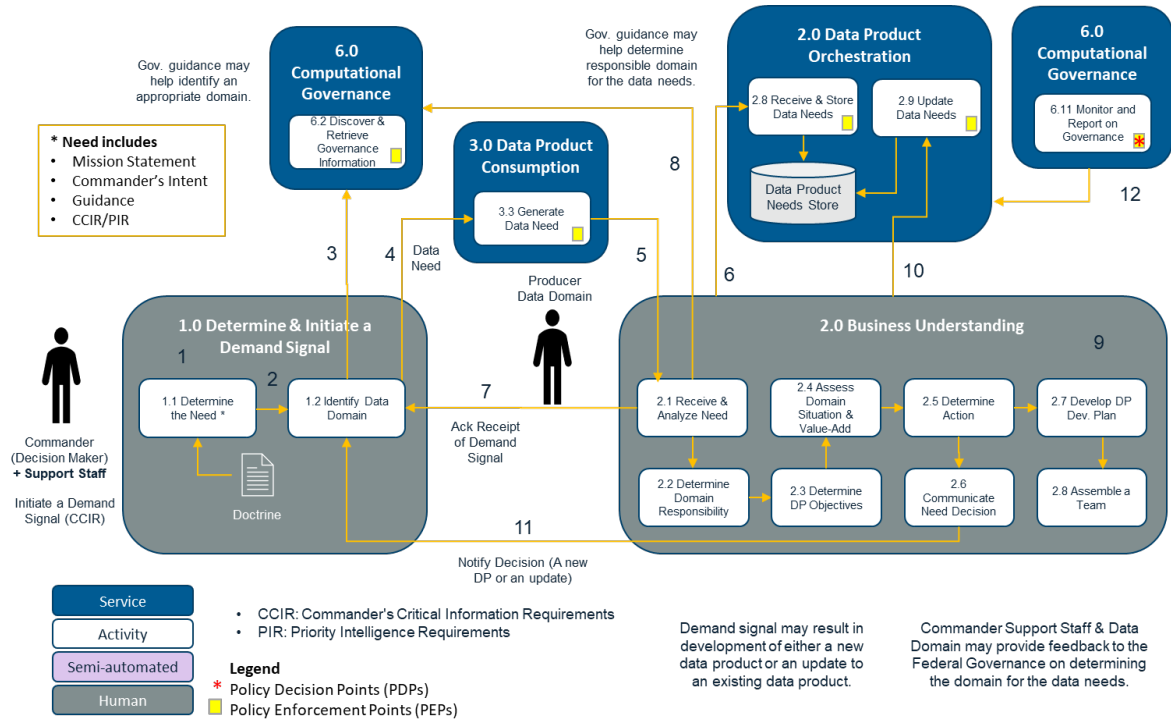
Gov. guidance may help identify an appropriate domain.

6.0 Computational Governance

6.2 Discover & Retrieve Governance Information

Gov. guidance may help determine responsible domain for the data needs.

2.0 Data Product Orchestration

2.8 Receive & Store Data Needs

2.9 Update Data Needs

Data Product Needs Store

6.0 Computational Governance

6.11 Monitor and Report on Governance

* Need includes
- Mission Statement
- Commander's Intent
- Guidance
- CCIR/PIR

3.0 Data Product Consumption

3.3 Generate Data Need

8

12

3

4

Data Need

5

Producer Data Domain

6

10

1.0 Determine & Initiate a Demand Signal

1

2

1.1 Determine the Need *

1.2 Identify Data Domain

7

Ack Receipt of Demand Signal

2.0 Business Understanding

9

2.1 Receive & Analyze Need

2.4 Assess Domain Situation & Value-Add

2.5 Determine Action

2.7 Develop DP Dev. Plan

2.2 Determine Domain Responsibility

2.3 Determine DP Objectives

2.6 Communicate Need Decision

2.8 Assemble a Team

Commander (Decision Maker) + Support Staff

Initiate a Demand Signal (CCIR)

Doctrine

11

Notify Decision (A new DP or an update)

Service

Activity

Semi-automated

Human

- CCIR: Commander's Critical Information Requirements
- PIR: Priority Intelligence Requirements

Legend
* Policy Decision Points (PDPs)
Policy Enforcement Points (PEPs)

Demand signal may result in development of either a new data product or an update to an existing data product.

Commander Support Staff & Data Domain may provide feedback to the Federal Governance on determining the domain for the data needs.